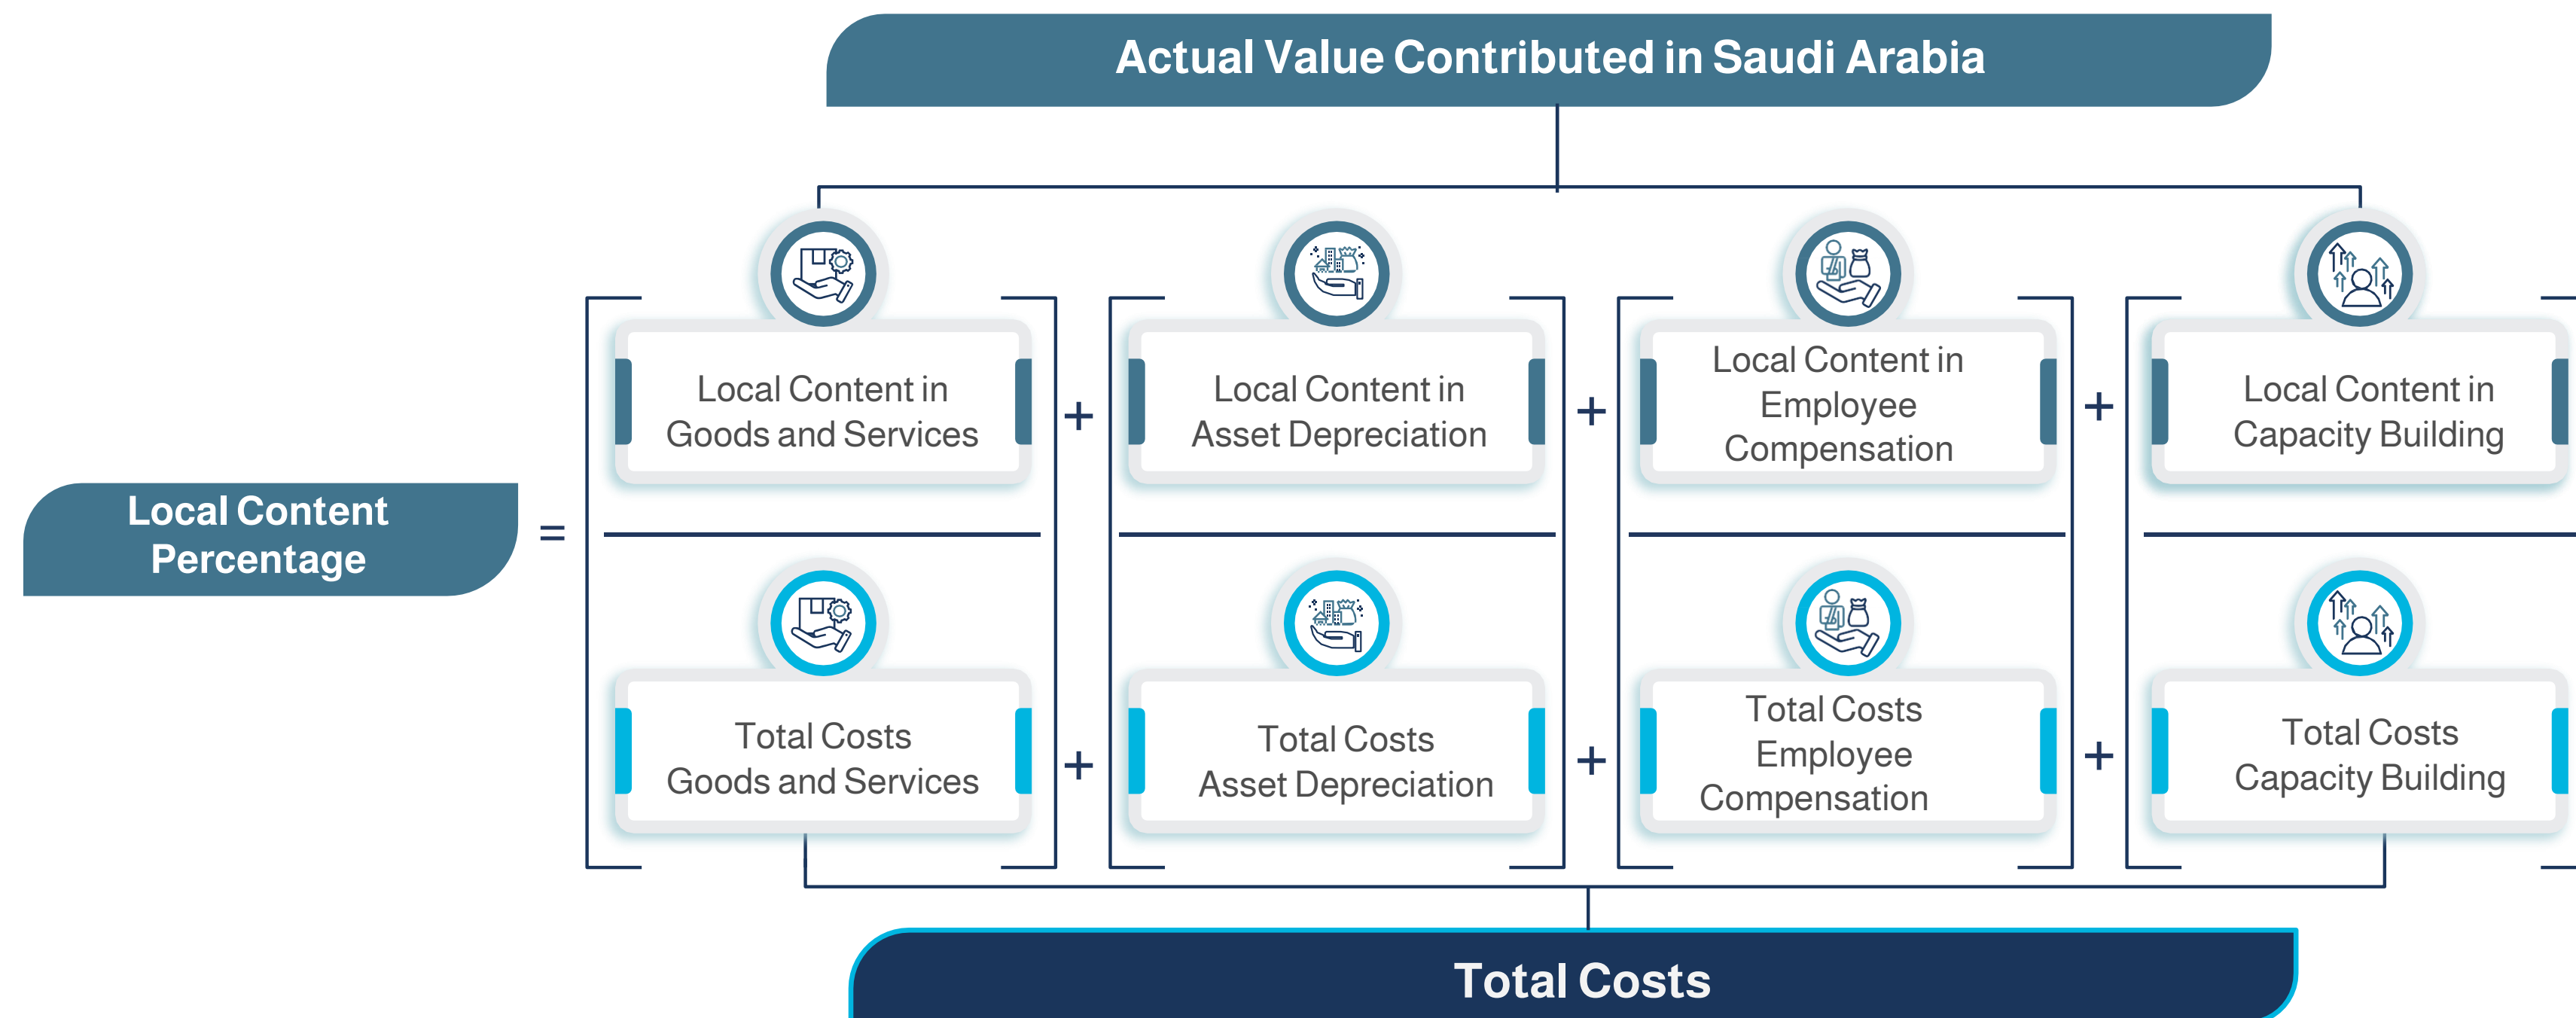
Actual Value Contributed in Saudi Arabia

Local Content Percentage =

Local Content in Goods and Services + Local Content in Asset Depreciation + Local Content in Employee Compensation + Local Content in Capacity Building

Total Costs Goods and Services + Total Costs Asset Depreciation + Total Costs Employee Compensation + Total Costs Capacity Building

Total Costs